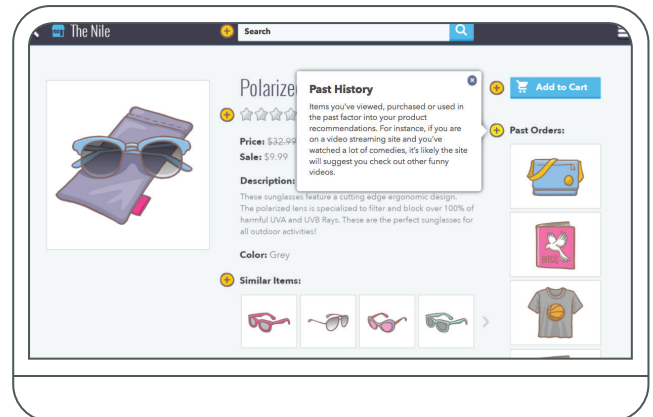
The Nile

Search

Polarize

Price: $32.99

Sale: $9.99

Description:

These sunglasses feature a cutting edge ergonomic design. The polarized lens is specialized to filter and block over 100% of harmful UVA and UVB Rays. These are the perfect sunglasses for all outdoor activities!

Color: Grey

Similar Items:

Past History

Items you've viewed, purchased or used in the past factor into your product recommendations. For instance, if you are on a video streaming site and you've watched a lot of comedies, it's likely the site will suggest you check out other funny videos.

Add to Cart

Past Orders: